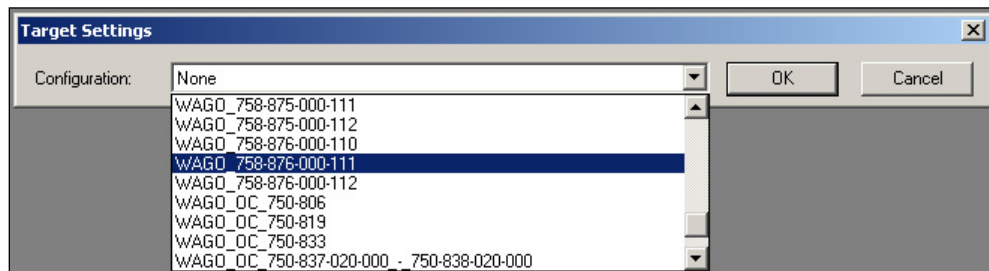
Target Settings

Configuration: None

OK

Cancel

WAGO_758-875-000-111
WAGO_758-875-000-112
WAGO_758-876-000-110
WAGO_758-876-000-111
WAGO_758-876-000-112
WAGO_OC_750-806
WAGO_OC_750-819
WAGO_OC_750-833
WAGO_OC_750-837-020-000_-_750-838-020-000